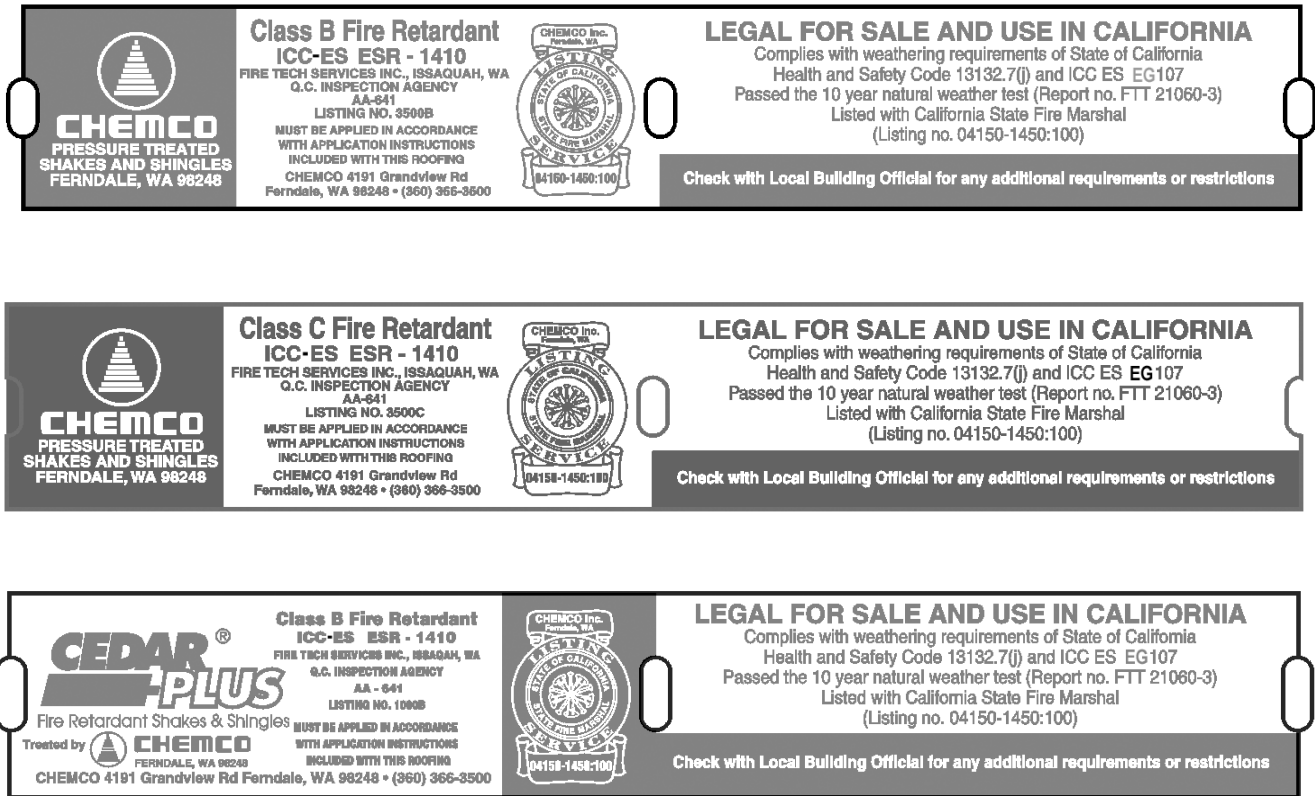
CHEMCO
PRESSURE TREATED SHAKES AND SHINGLES
FERNDALE, WA 98248

Class B Fire Retardant
ICC-ES ESR - 1410
FIRE TECH SERVICES INC., ISSAQUAH, WA
Q.C. INSPECTION AGENCY
AA-641
LISTING NO. 3500B
MUST BE APPLIED IN ACCORDANCE WITH APPLICATION INSTRUCTIONS INCLUDED WITH THIS ROOFING
CHEMCO 4191 Grandview Rd Ferndale, WA 98248 • (360) 366-3500

CHEMCO Inc. Ferndale, WA
LISTING
STATE OF CALIFORNIA
STATE FIRE MARSHAL
SERVICE
04150-1450:100

LEGAL FOR SALE AND USE IN CALIFORNIA
Complies with weathering requirements of State of California Health and Safety Code 13132.7(j) and ICC ES EG107
Passed the 10 year natural weather test (Report no. FTT 21060-3)
Listed with California State Fire Marshal
(Listing no. 04150-1450:100)

Check with Local Building Official for any additional requirements or restrictions

CHEMCO
PRESSURE TREATED SHAKES AND SHINGLES
FERNDALE, WA 98248

Class C Fire Retardant
ICC-ES ESR - 1410
FIRE TECH SERVICES INC., ISSAQUAH, WA
Q.C. INSPECTION AGENCY
AA-641
LISTING NO. 3500C
MUST BE APPLIED IN ACCORDANCE WITH APPLICATION INSTRUCTIONS INCLUDED WITH THIS ROOFING
CHEMCO 4191 Grandview Rd Ferndale, WA 98248 • (360) 366-3500

CHEMCO Inc. Ferndale, WA
LISTING
STATE OF CALIFORNIA
STATE FIRE MARSHAL
SERVICE
04150-1450:100

LEGAL FOR SALE AND USE IN CALIFORNIA
Complies with weathering requirements of State of California Health and Safety Code 13132.7(j) and ICC ES EG107
Passed the 10 year natural weather test (Report no. FTT 21060-3)
Listed with California State Fire Marshal
(Listing no. 04150-1450:100)

Check with Local Building Official for any additional requirements or restrictions

CEDAR® PLUS
Fire Retardant Shakes & Shingles
Treated by CHEMCO FERNDALE, WA 98248
CHEMCO 4191 Grandview Rd Ferndale, WA 98248 • (360) 366-3500

Class B Fire Retardant
ICC-ES ESR - 1410
FIRE TECH SERVICES INC., ISSAQUAH, WA
Q.C. INSPECTION AGENCY
AA - 641
LISTING NO. 1060B
MUST BE APPLIED IN ACCORDANCE WITH APPLICATION INSTRUCTIONS INCLUDED WITH THIS ROOFING

CHEMCO Inc. Ferndale, WA
LISTING
STATE OF CALIFORNIA
STATE FIRE MARSHAL
SERVICE
04150-1450:100

LEGAL FOR SALE AND USE IN CALIFORNIA
Complies with weathering requirements of State of California Health and Safety Code 13132.7(j) and ICC ES EG107
Passed the 10 year natural weather test (Report no. FTT 21060-3)
Listed with California State Fire Marshal
(Listing no. 04150-1450:100)

Check with Local Building Official for any additional requirements or restrictions